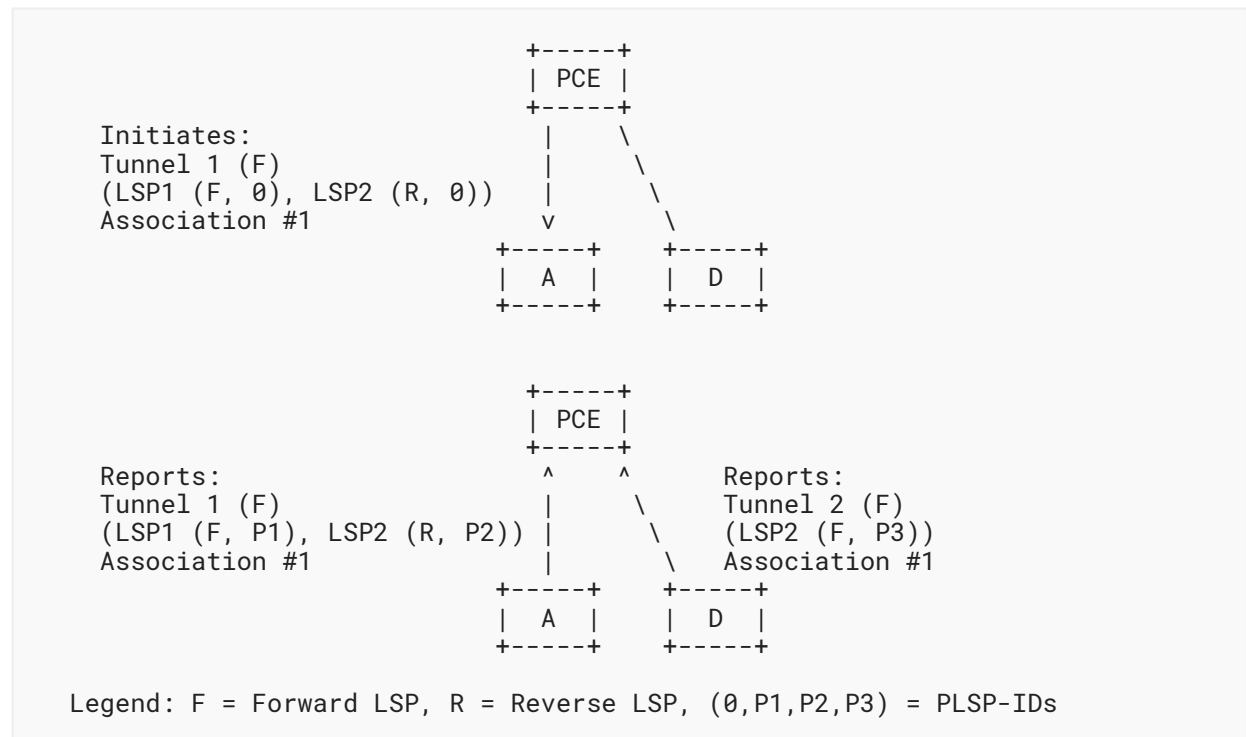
PCE

Initiates:
Tunnel 1 (F)
(LSP1 (F, 0), LSP2 (R, 0))
Association #1

A

D

PCE

Reports:
Tunnel 1 (F)
(LSP1 (F, P1), LSP2 (R, P2))
Association #1

Reports:
Tunnel 2 (F)
(LSP2 (F, P3))
Association #1

A

D

Legend: F = Forward LSP, R = Reverse LSP, (0,P1,P2,P3) = PLSP-IDs